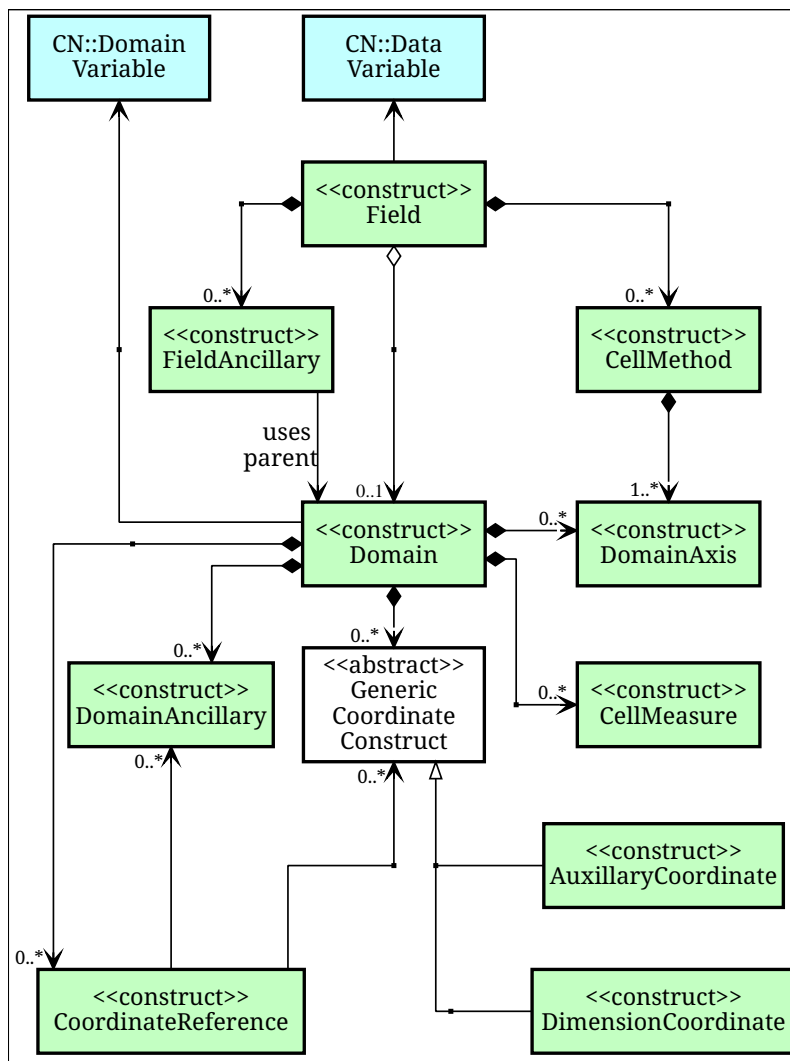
CN::Domain Variable

CN::Data Variable

<<construct>> Field

0..*

<<construct>> FieldAncillary

0..*

<<construct>> CellMethod

uses parent

0..1

1..*

<<construct>> Domain

0..*

<<construct>> DomainAxis

0..*

0..*

<<construct>> DomainAncillary

<<abstract>> Generic Coordinate Construct

0..*

<<construct>> CellMeasure

0..*

0..*

<<construct>> AuxillaryCoordinate

0..*

<<construct>> CoordinateReference

<<construct>> DimensionCoordinate